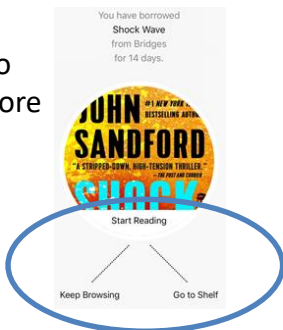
o
ore

You have borrowed
Shock Wave
from Bridges
for 14 days.

JOHN
#1 NEW YORK TIMES BESTSELLING AUTHOR
SANDFORD
"A STRIPPED-DOWN, HIGH-TENSION THRILLER." —THE POST AND COURIER
SHOCK

Start Reading

Keep Browsing
Go to Shelf